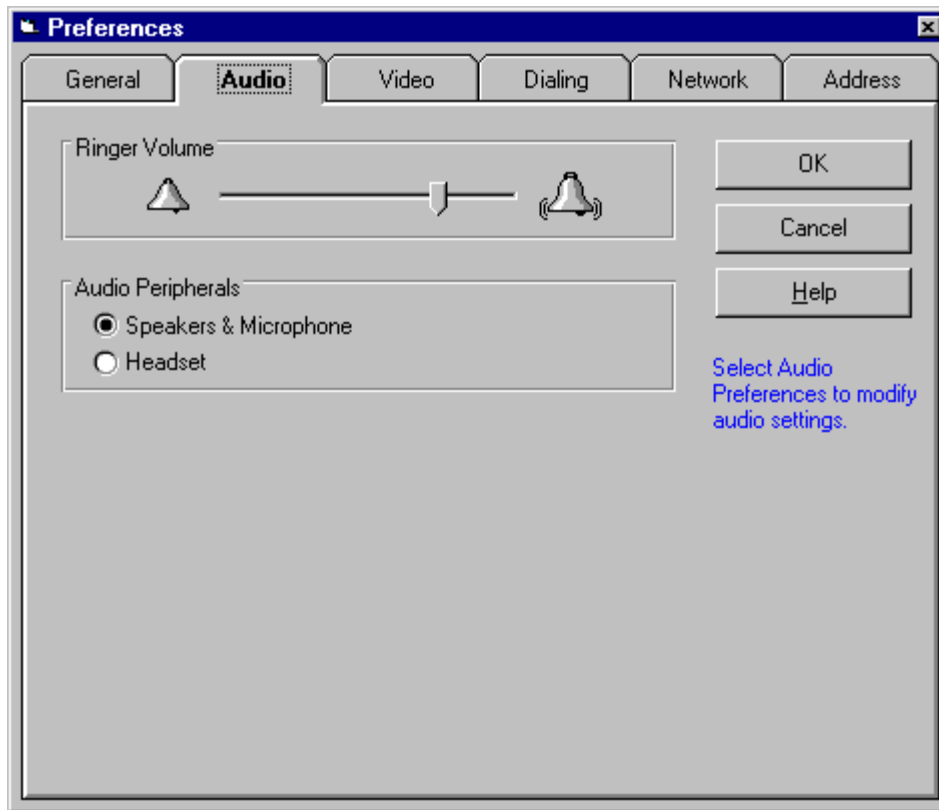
Preferences

General | Audio | Video | Dialing | Network | Address

Ringer Volume

Audio Peripherals

Speakers & Microphone

Headset

OK

Cancel

Help

Select Audio Preferences to modify audio settings.